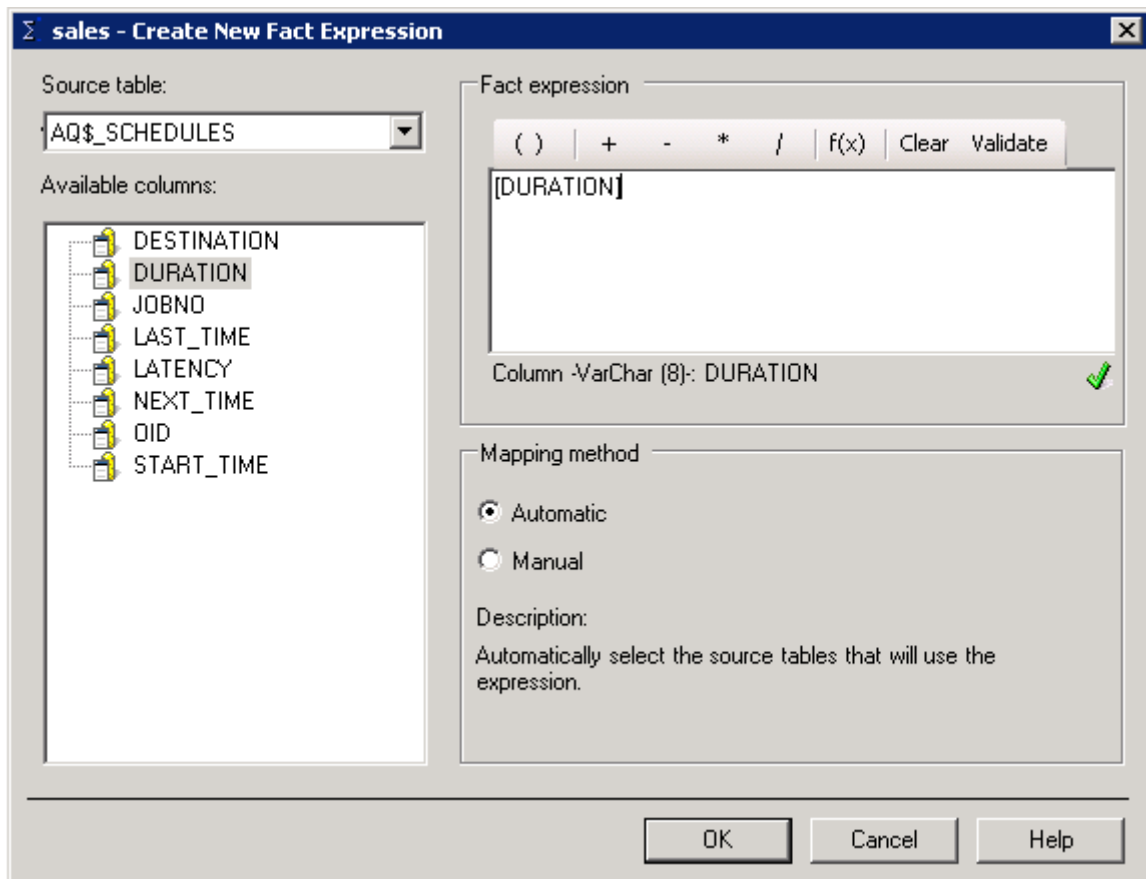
Σ sales - Create New Fact Expression

Source table:

AQ$_SCHEDULES

Available columns:

DESTINATION
DURATION
JOBNO
LAST_TIME
LATENCY
NEXT_TIME
OID
START_TIME

Fact expression

( ) + - * / f(x) Clear Validate

[DURATION]

Column -VarChar (8)-: DURATION

Mapping method

Automatic

Manual

Description:

Automatically select the source tables that will use the expression.

OK Cancel Help